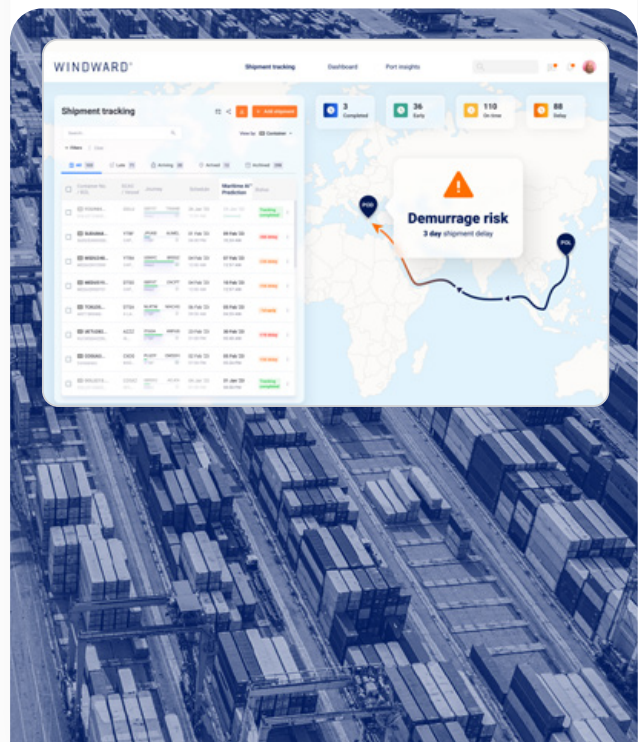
WINDWARD

Shipment tracking Dashboard Port insights

Shipment tracking

+ Add shipment

Search

View by Container

Filters Clear

All Late Arriving Arrived Archived

Container No. Journey Schedule Maritime AI Prediction Status

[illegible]

3 Completed

36 Early

110 On time

88 Delay

POD

Demurrage risk

3 day shipment delay

POL